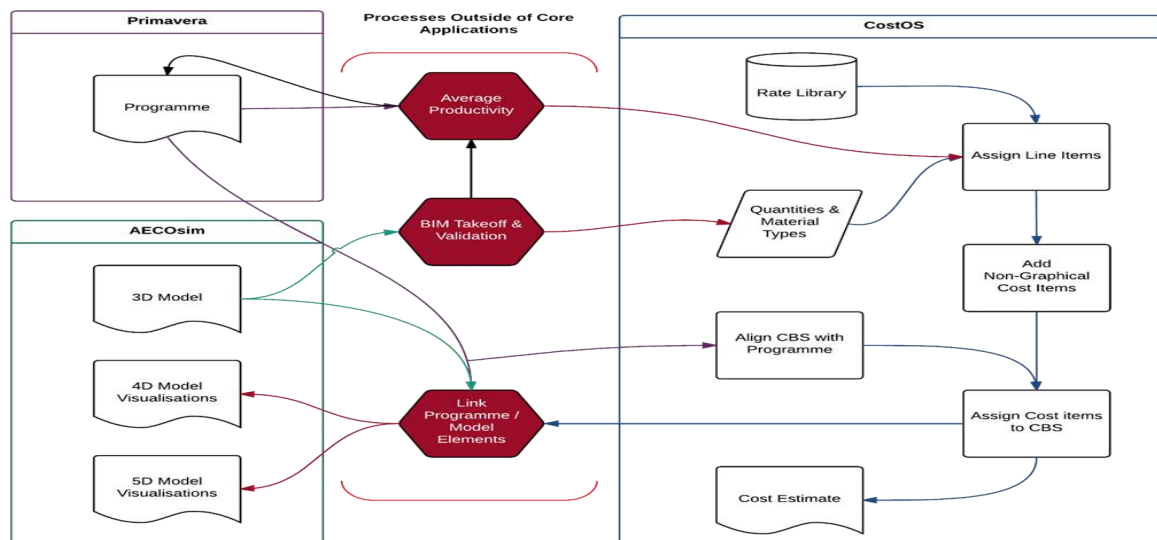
Primavera

Programme

AECOsim

3D Model

4D Model Visualisations

5D Model Visualisations

Processes Outside of Core Applications

Average Productivity

BIM Takeoff & Validation

Link Programme / Model Elements

CostOS

Rate Library

Assign Line Items

Quantities & Material Types

Add Non-Graphical Cost Items

Align CBS with Programme

Assign Cost items to CBS

Cost Estimate